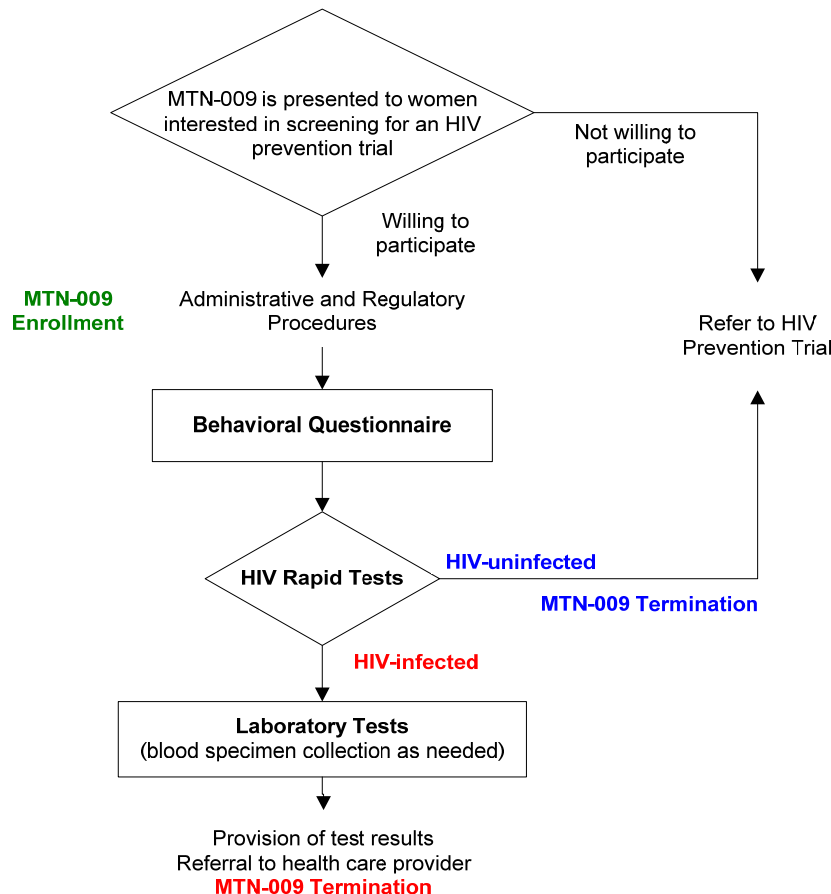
MTN-009 is presented to women interested in screening for an HIV prevention trial

Not willing to participate

Willing to participate

MTN-009 Enrollment

Administrative and Regulatory Procedures

Refer to HIV Prevention Trial

Behavioral Questionnaire

HIV Rapid Tests

HIV-uninfected

MTN-009 Termination

HIV-infected

Laboratory Tests
(blood specimen collection as needed)

Provision of test results
Referral to health care provider
MTN-009 Termination